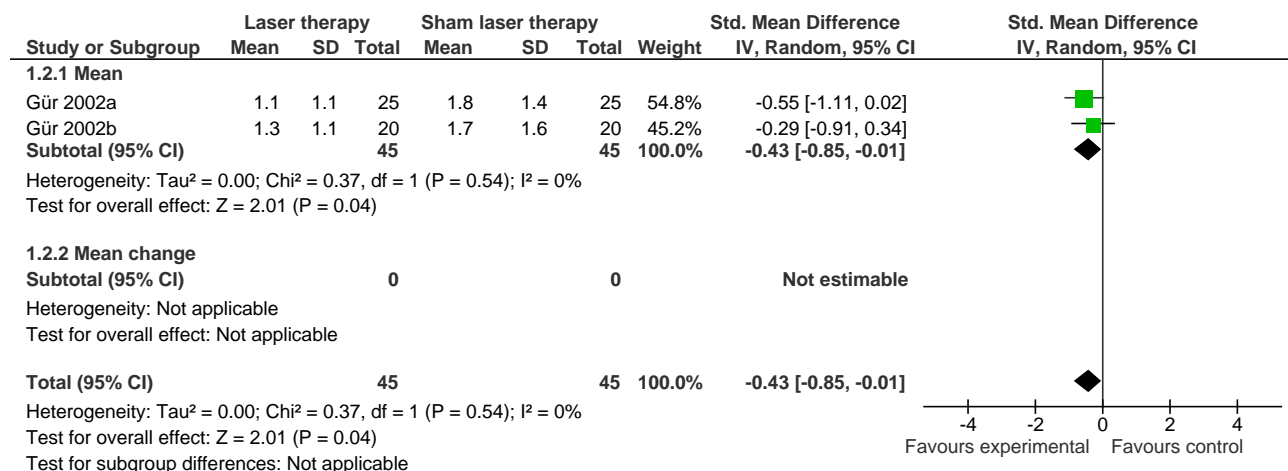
| Study or Subgroup | Laser therapy Mean | Laser therapy SD | Laser therapy Total | Sham laser therapy Mean | Sham laser therapy SD | Sham laser therapy Total | Weight | Std. Mean Difference IV, Random, 95% CI |
|---|---|---|---|---|---|---|---|---|
| **1.2.1 Mean** | | | | | | | | |
| Gür 2002a | 1.1 | 1.1 | 25 | 1.8 | 1.4 | 25 | 54.8% | -0.55 [-1.11, 0.02] |
| Gür 2002b | 1.3 | 1.1 | 20 | 1.7 | 1.6 | 20 | 45.2% | -0.29 [-0.91, 0.34] |
| **Subtotal (95% CI)** | | | **45** | | | **45** | **100.0%** | **-0.43 [-0.85, -0.01]** |

Heterogeneity: Tau² = 0.00; Chi² = 0.37, df = 1 (P = 0.54); I² = 0%
Test for overall effect: Z = 2.01 (P = 0.04)

| | | | | | | | | |
|---|---|---|---|---|---|---|---|---|
| **1.2.2 Mean change** | | | | | | | | |
| **Subtotal (95% CI)** | | | **0** | | | **0** | | **Not estimable** |

Heterogeneity: Not applicable
Test for overall effect: Not applicable

| | | | | | | | | |
|---|---|---|---|---|---|---|---|---|
| **Total (95% CI)** | | | **45** | | | **45** | **100.0%** | **-0.43 [-0.85, -0.01]** |

Heterogeneity: Tau² = 0.00; Chi² = 0.37, df = 1 (P = 0.54); I² = 0%
Test for overall effect: Z = 2.01 (P = 0.04)
Test for subgroup differences: Not applicable

Std. Mean Difference
IV, Random, 95% CI

-4 -2 0 2 4
Favours experimental Favours control